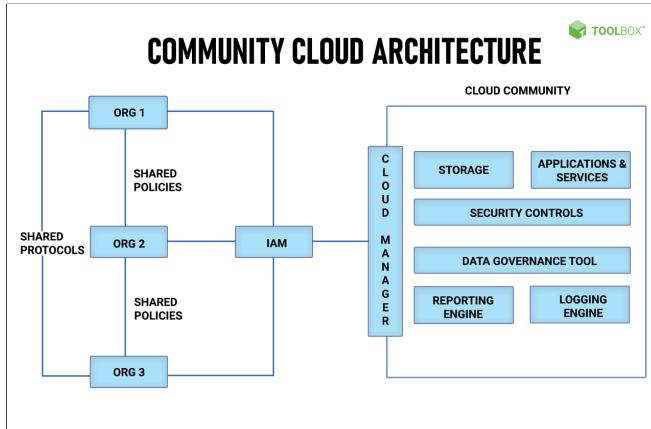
TOOLBOX™

COMMUNITY CLOUD ARCHITECTURE

ORG 1

SHARED POLICIES

SHARED PROTOCOLS

ORG 2

IAM

SHARED POLICIES

ORG 3

CLOUD COMMUNITY

CLOUD MANAGER

STORAGE

APPLICATIONS & SERVICES

SECURITY CONTROLS

DATA GOVERNANCE TOOL

REPORTING ENGINE

LOGGING ENGINE